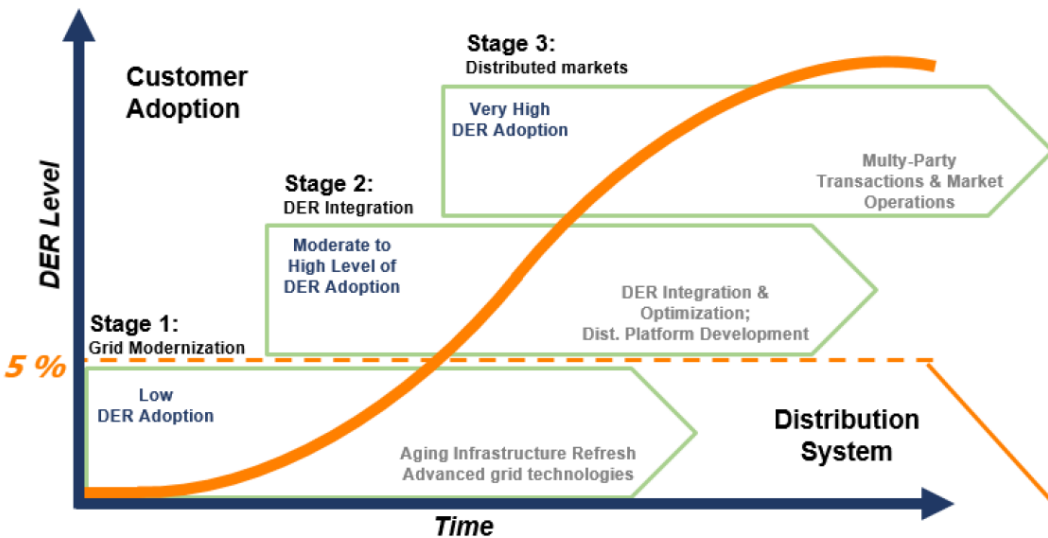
DER Level

Customer Adoption

Stage 3:
Distributed markets

Very High DER Adoption

Multy-Party Transactions & Market Operations

Stage 2:
DER Integration

Moderate to High Level of DER Adoption

DER Integration & Optimization; Dist. Platform Development

Stage 1:
Grid Modernization

5 %

Low DER Adoption

Aging Infrastructure Refresh Advanced grid technologies

Distribution System

Time